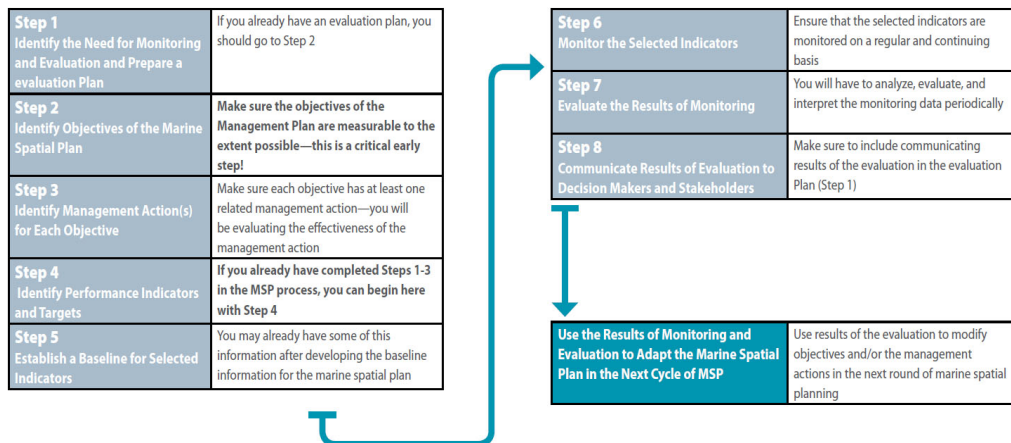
| Step 1 Identify the Need for Monitoring and Evaluation and Prepare a evaluation Plan | If you already have an evaluation plan, you should go to Step 2 |
|---|---|
| Step 2 Identify Objectives of the Marine Spatial Plan | **Make sure the objectives of the Management Plan are measurable to the extent possible—this is a critical early step!** |
| Step 3 Identify Management Action(s) for Each Objective | Make sure each objective has at least one related management action—you will be evaluating the effectiveness of the management action |
| Step 4 Identify Performance Indicators and Targets | **If you already have completed Steps 1-3 in the MSP process, you can begin here with Step 4** |
| Step 5 Establish a Baseline for Selected Indicators | You may already have some of this information after developing the baseline information for the marine spatial plan |

| Step 6 Monitor the Selected Indicators | Ensure that the selected indicators are monitored on a regular and continuing basis |
|---|---|
| Step 7 Evaluate the Results of Monitoring | You will have to analyze, evaluate, and interpret the monitoring data periodically |
| Step 8 Communicate Results of Evaluation to Decision Makers and Stakeholders | Make sure to include communicating results of the evaluation in the evaluation Plan (Step 1) |

| Use the Results of Monitoring and Evaluation to Adapt the Marine Spatial Plan in the Next Cycle of MSP | Use results of the evaluation to modify objectives and/or the management actions in the next round of marine spatial planning |
|---|---|